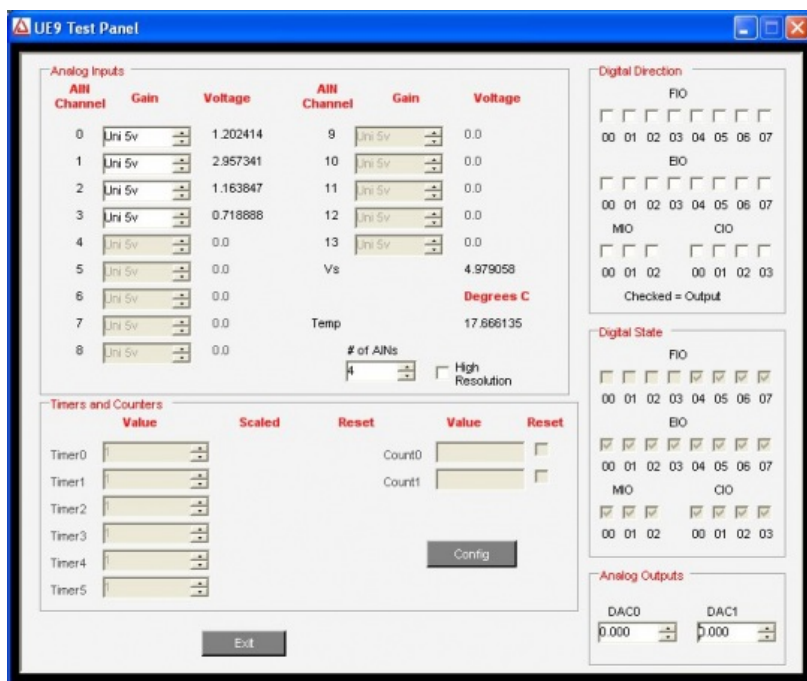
UE9 Test Panel

Analog Inputs

| AIN Channel | Gain | Voltage | AIN Channel | Gain | Voltage |
|---|---|---|---|---|---|
| 0 | Uni 5v | 1.202414 | 9 | Uni 5v | 0.0 |
| 1 | Uni 5v | 2.957341 | 10 | Uni 5v | 0.0 |
| 2 | Uni 5v | 1.163847 | 11 | Uni 5v | 0.0 |
| 3 | Uni 5v | 0.718888 | 12 | Uni 5v | 0.0 |
| 4 | Uni 5v | 0.0 | 13 | Uni 5v | 0.0 |
| 5 | Uni 5v | 0.0 | Vs | | 4.979058 |
| 6 | Uni 5v | 0.0 | | | Degrees C |
| 7 | Uni 5v | 0.0 | Temp | | 17.666135 |
| 8 | Uni 5v | 0.0 | | | |

# of AINs
4
High Resolution

Timers and Counters

| | Value | Scaled | Reset | | Value | Reset |
|---|---|---|---|---|---|---|
| Timer0 | 1 | | | Count0 | | |
| Timer1 | 1 | | | Count1 | | |
| Timer2 | 1 | | | | | |
| Timer3 | 1 | | | | | |
| Timer4 | 1 | | | | | |
| Timer5 | 1 | | | | | |

Config

Exit

Digital Direction
FIO
00 01 02 03 04 05 06 07
EIO
00 01 02 03 04 05 06 07
MIO CIO
00 01 02 00 01 02 03
Checked = Output

Digital State
FIO
00 01 02 03 04 05 06 07
EIO
00 01 02 03 04 05 06 07
MIO CIO
00 01 02 00 01 02 03

Analog Outputs
DAC0 DAC1
0.000 0.000